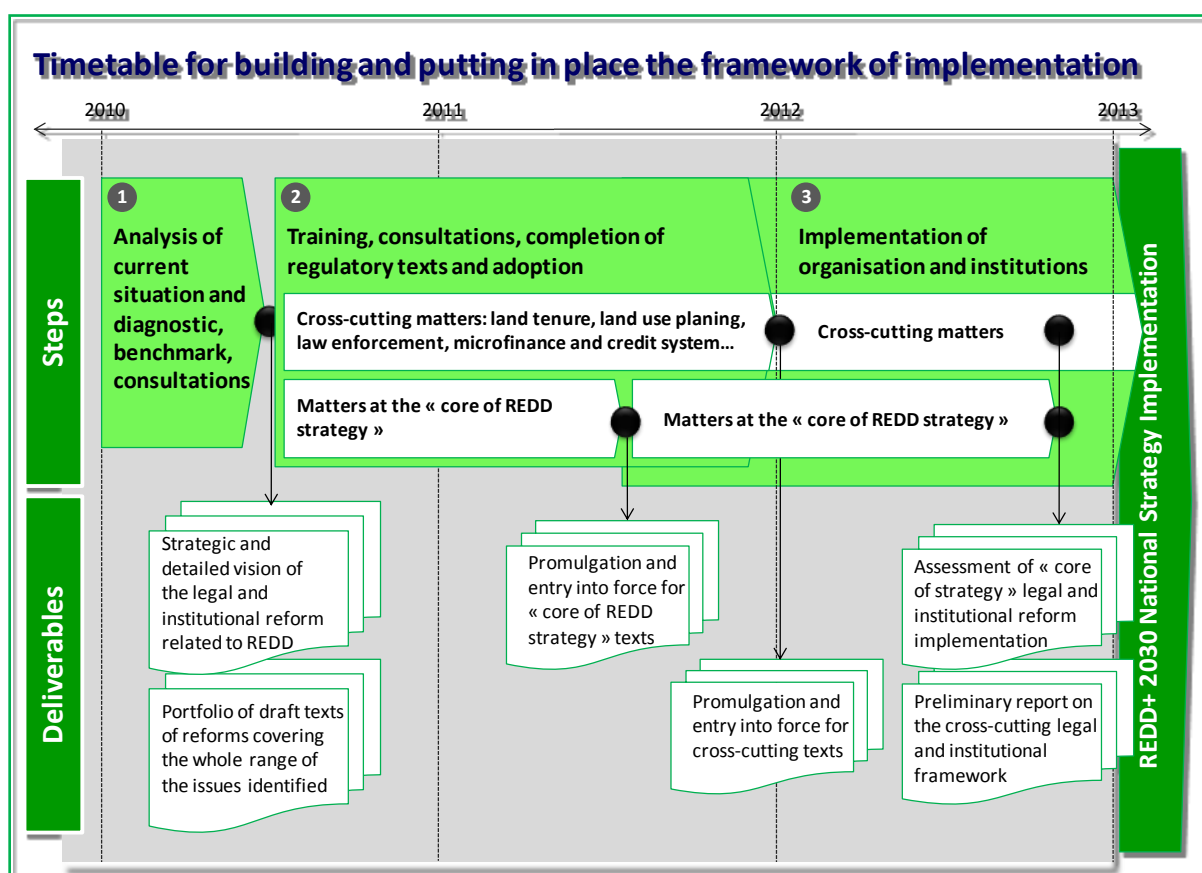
Timetable for building and putting in place the framework of implementation

2010

2011

2012

2013

Steps

Deliverables

1

Analysis of current situation and diagnostic, benchmark, consultations

2

Training, consultations, completion of regulatory texts and adoption

3

Implementation of organisation and institutions

Cross-cutting matters: land tenure, land use planing, law enforcement, microfinance and credit system…

Cross-cutting matters

Matters at the « core of REDD strategy »

Matters at the « core of REDD strategy »

Strategic and detailed vision of the legal and institutional reform related to REDD

Portfolio of draft texts of reforms covering the whole range of the issues identified

Promulgation and entry into force for « core of REDD strategy » texts

Promulgation and entry into force for cross-cutting texts

Assessment of « core of strategy » legal and institutional reform implementation

Preliminary report on the cross-cutting legal and institutional framework

REDD+ 2030 National Strategy Implementation